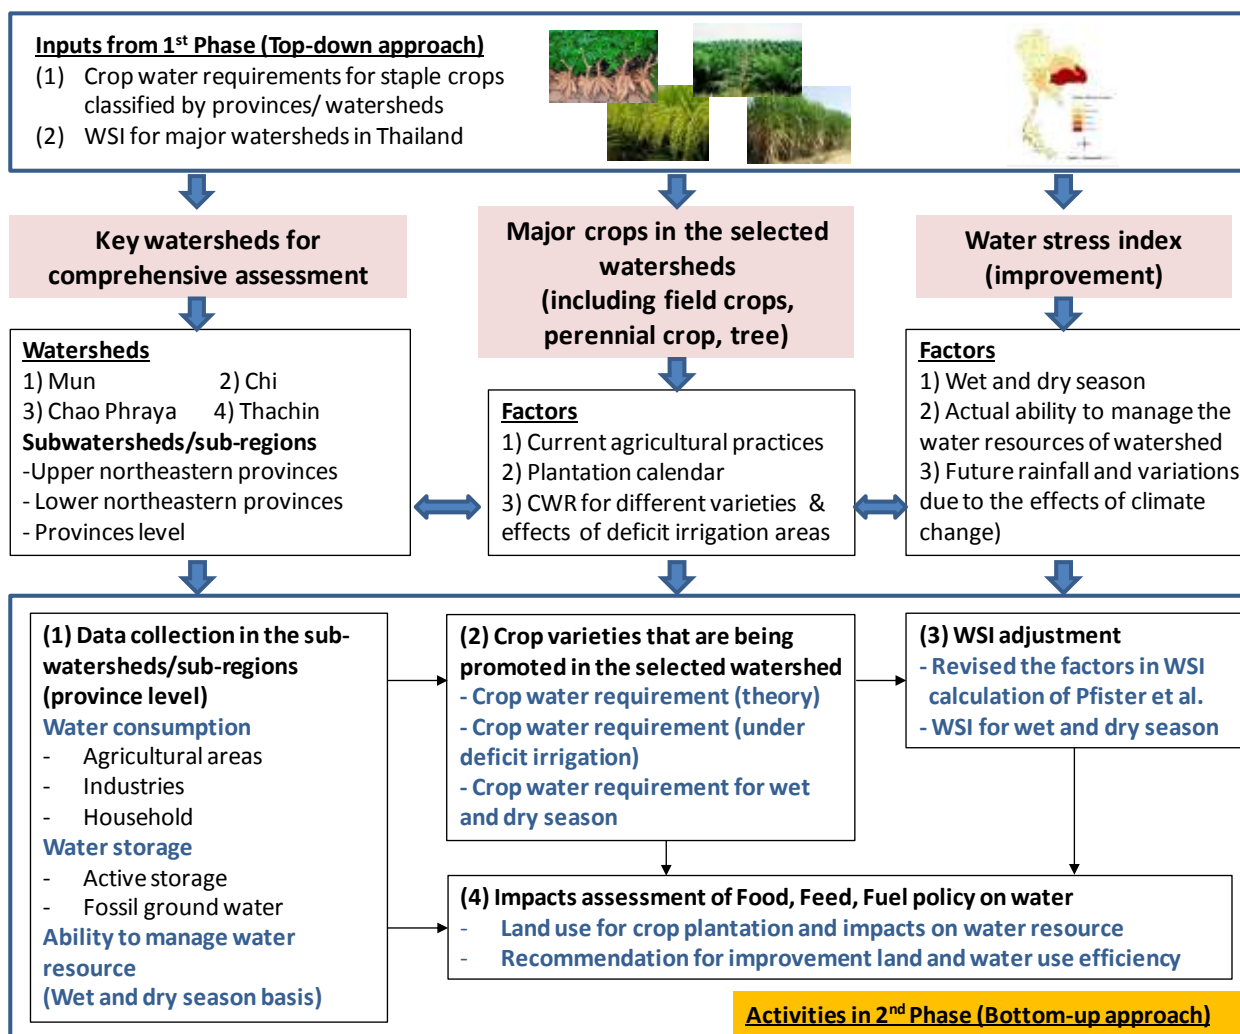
Inputs from 1$^{st}$ Phase (Top-down approach)
(1) Crop water requirements for staple crops classified by provinces/ watersheds
(2) WSI for major watersheds in Thailand

Key watersheds for comprehensive assessment

Major crops in the selected watersheds (including field crops, perennial crop, tree)

Water stress index (improvement)

Watersheds
1) Mun 2) Chi
3) Chao Phraya 4) Thachin
Subwatersheds/sub-regions
-Upper northeastern provinces
- Lower northeastern provinces
- Provinces level

Factors
1) Current agricultural practices
2) Plantation calendar
3) CWR for different varieties & effects of deficit irrigation areas

Factors
1) Wet and dry season
2) Actual ability to manage the water resources of watershed
3) Future rainfall and variations due to the effects of climate change)

(1) Data collection in the sub-watersheds/sub-regions (province level)
Water consumption
- Agricultural areas
- Industries
- Household
Water storage
- Active storage
- Fossil ground water
Ability to manage water resource
(Wet and dry season basis)

(2) Crop varieties that are being promoted in the selected watershed
- Crop water requirement (theory)
- Crop water requirement (under deficit irrigation)
- Crop water requirement for wet and dry season

(3) WSI adjustment
- Revised the factors in WSI calculation of Pfister et al.
- WSI for wet and dry season

(4) Impacts assessment of Food, Feed, Fuel policy on water
- Land use for crop plantation and impacts on water resource
- Recommendation for improvement land and water use efficiency

Activities in 2$^{nd}$ Phase (Bottom-up approach)